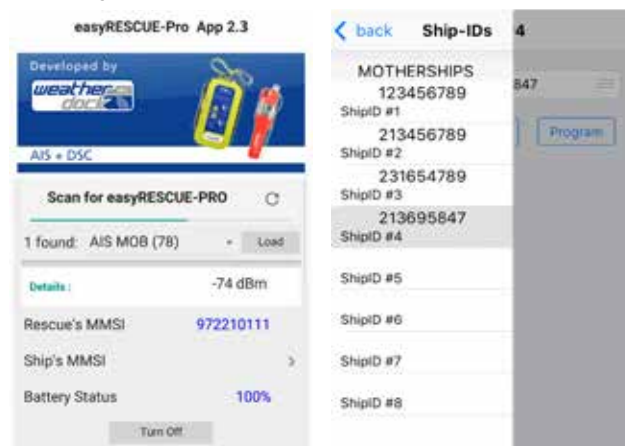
easyRESCUE-Pro App 2.3

Developed by weather dock

AIS + DSC

Scan for easyRESCUE-PRO

1 found: AIS MOB (78)

Load

Details:

-74 dBm

Rescue's MMSI

972210111

Ship's MMSI

Battery Status

100%

Turn Off

< back

Ship-IDs

4

MOTHERSHIPS

123456789

ShipID #1

213456789

ShipID #2

231654789

ShipID #3

213695847

ShipID #4

ShipID #5

ShipID #6

ShipID #7

ShipID #8

847

Program